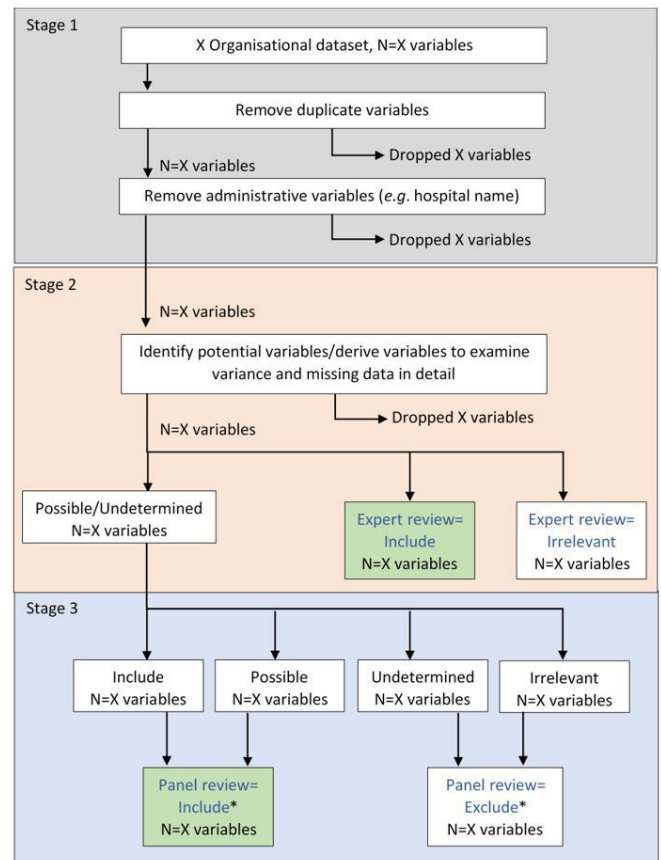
Stage 1

X Organisational dataset, N=X variables

Remove duplicate variables

Dropped X variables

N=X variables

Remove administrative variables (e.g. hospital name)

Dropped X variables

Stage 2

N=X variables

Identify potential variables/derive variables to examine variance and missing data in detail

Dropped X variables

N=X variables

Possible/Undetermined N=X variables

Expert review= Include N=X variables

Expert review= Irrelevant N=X variables

Stage 3

Include N=X variables

Possible N=X variables

Undetermined N=X variables

Irrelevant N=X variables

Panel review= Include* N=X variables

Panel review= Exclude* N=X variables